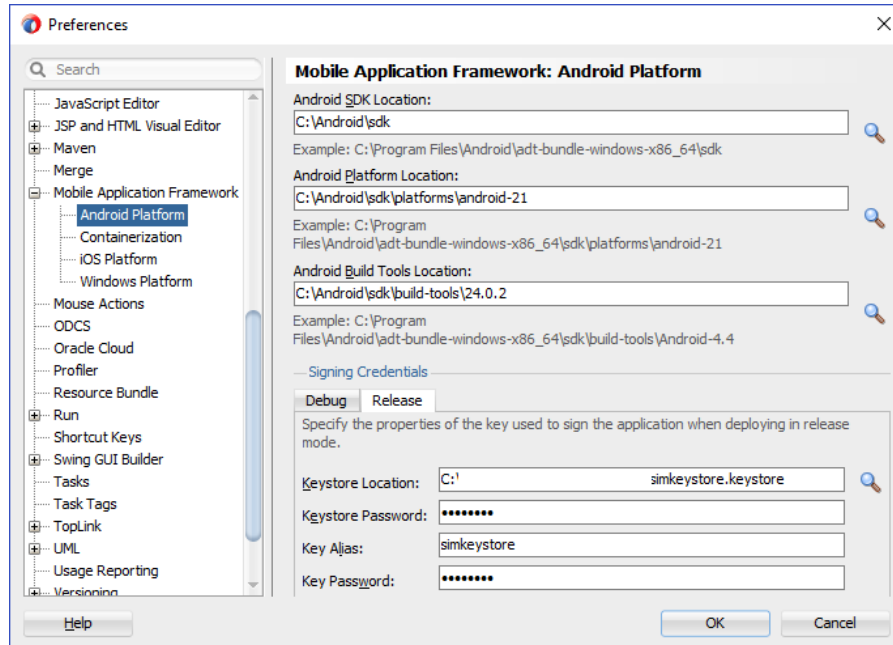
Preferences

Search

JavaScript Editor
JSP and HTML Visual Editor
Maven
Merge
Mobile Application Framework
Android Platform
Containerization
iOS Platform
Windows Platform
Mouse Actions
ODCS
Oracle Cloud
Profiler
Resource Bundle
Run
Shortcut Keys
Swing GUI Builder
Tasks
Task Tags
TopLink
UML
Usage Reporting
Versioning

Mobile Application Framework: Android Platform

Android SDK Location:
C:\Android\sdk
Example: C:\Program Files\Android\adt-bundle-windows-x86_64\sdk

Android Platform Location:
C:\Android\sdk\platforms\android-21
Example: C:\Program Files\Android\adt-bundle-windows-x86_64\sdk\platforms\android-21

Android Build Tools Location:
C:\Android\sdk\build-tools\24.0.2
Example: C:\Program Files\Android\adt-bundle-windows-x86_64\sdk\build-tools\Android-4.4

Signing Credentials

Debug Release

Specify the properties of the key used to sign the application when deploying in release mode.

Keystore Location: C:\ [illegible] simkeystore.keystore
Keystore Password: ••••••••
Key Alias: simkeystore
Key Password: ••••••••

Help OK Cancel